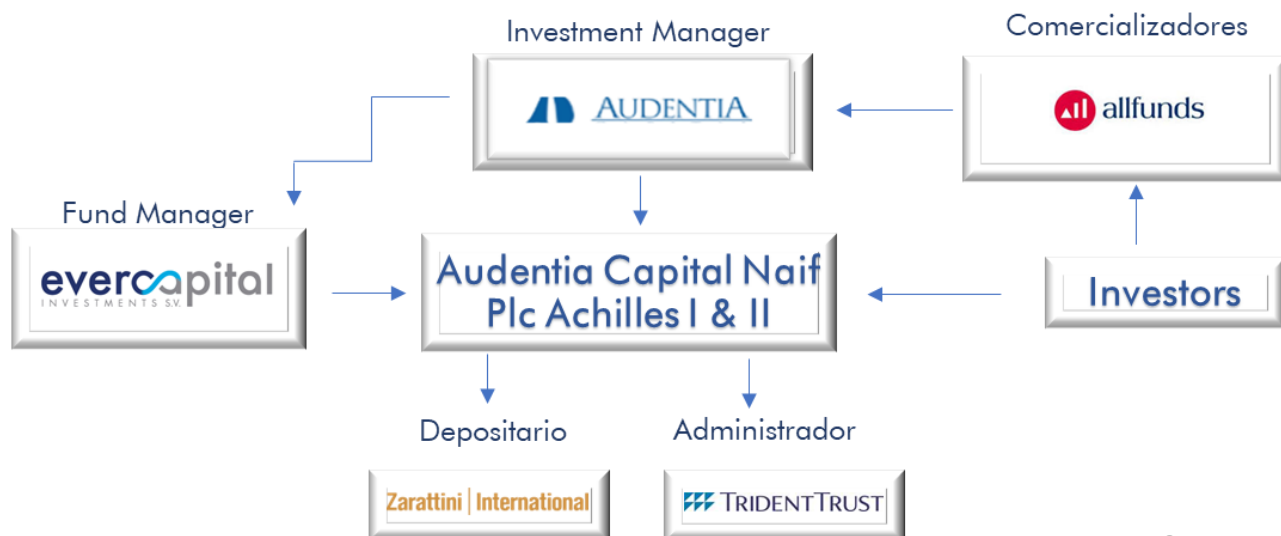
Investment Manager

AUDENTIA

Comercializadores

allfunds

Fund Manager

evercapital INVESTMENTS S.V.

Audentia Capital Naif Plc Achilles I & II

Investors

Depositario

Zarattini | International

Administrador

TRIDENTTRUST